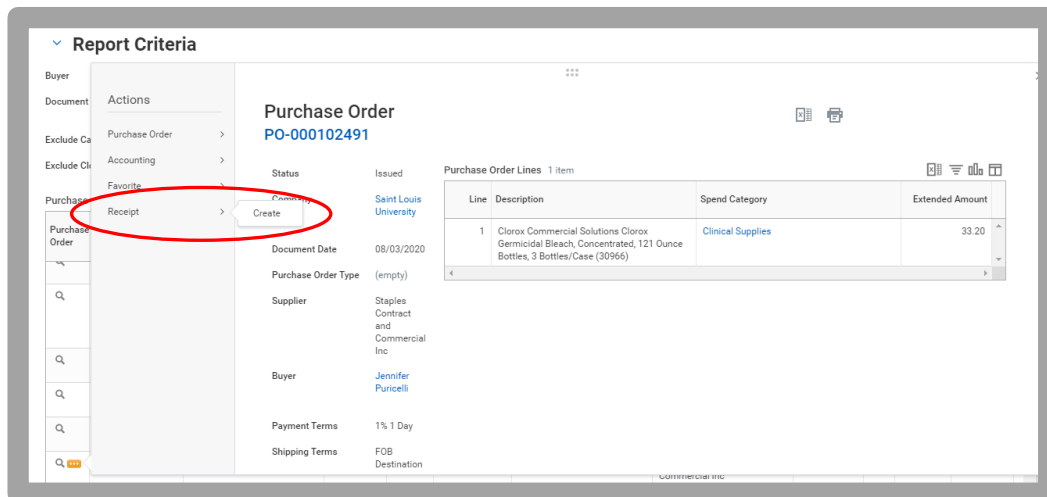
Report Criteria

Buyer

Document

Exclude Ca

Exclude Cl

Purchase

Purchase Order

Actions

Purchase Order

Accounting

Favorite

Receipt

Create

Purchase Order

PO-000102491

Status Issued

Company Saint Louis University

Document Date 08/03/2020

Purchase Order Type (empty)

Supplier Staples Contract and Commercial Inc

Buyer Jennifer Puricelli

Payment Terms 1% 1 Day

Shipping Terms FOB Destination

Purchase Order Lines 1 item

| Line | Description | Spend Category | Extended Amount |
|---|---|---|---|
| 1 | Clorox Commercial Solutions Clorox Germicidal Bleach, Concentrated, 121 Ounce Bottles, 3 Bottles/Case (30966) | Clinical Supplies | 33.20 |

Commercial Inc